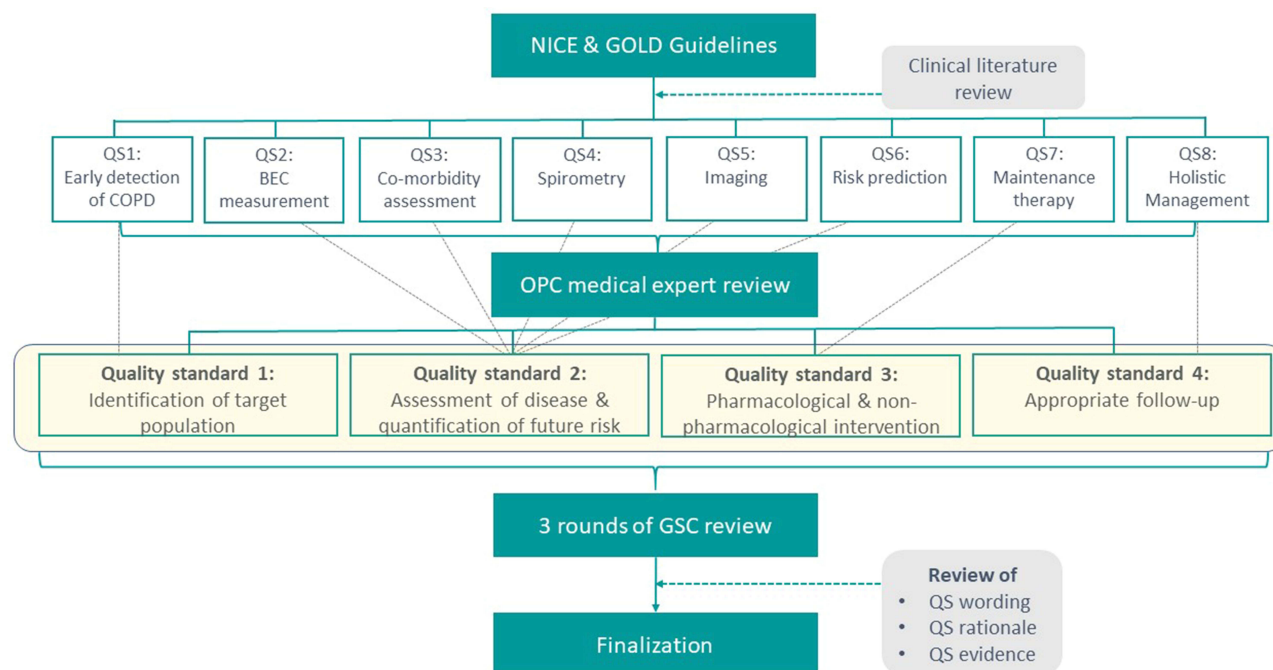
NICE & GOLD Guidelines

Clinical literature review

QS1: Early detection of COPD

QS2: BEC measurement

QS3: Co-morbidity assessment

QS4: Spirometry

QS5: Imaging

QS6: Risk prediction

QS7: Maintenance therapy

QS8: Holistic Management

OPC medical expert review

**Quality standard 1:** Identification of target population

**Quality standard 2:** Assessment of disease & quantification of future risk

**Quality standard 3:** Pharmacological & non-pharmacological intervention

**Quality standard 4:** Appropriate follow-up

3 rounds of GSC review

**Review of**
- QS wording
- QS rationale
- QS evidence

Finalization